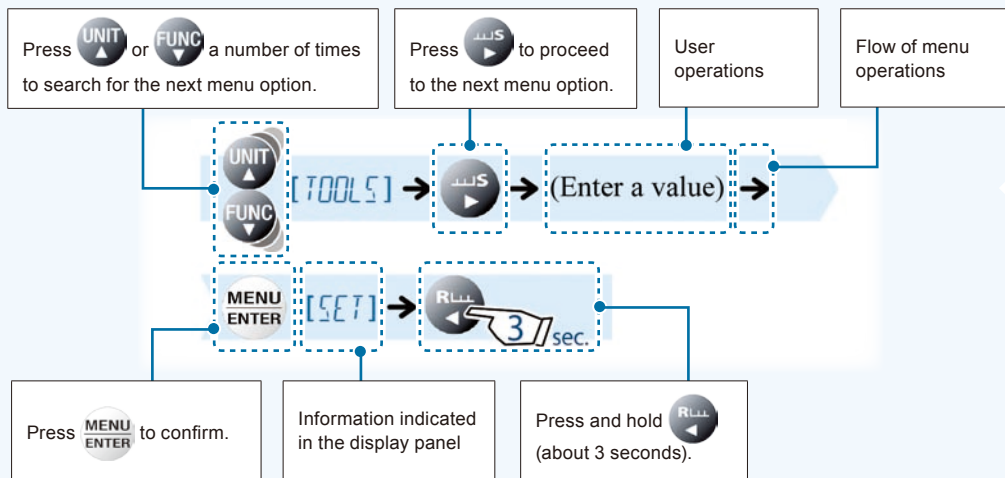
Press UNIT or FUNC a number of times to search for the next menu option.

Press ␣␣S to proceed to the next menu option.

User operations

Flow of menu operations

UNIT FUNC [TOOLS] → ␣␣S → (Enter a value) →

MENU ENTER [SET] → R␣␣ 3 sec.

Press MENU ENTER to confirm.

Information indicated in the display panel

Press and hold R␣␣ (about 3 seconds).